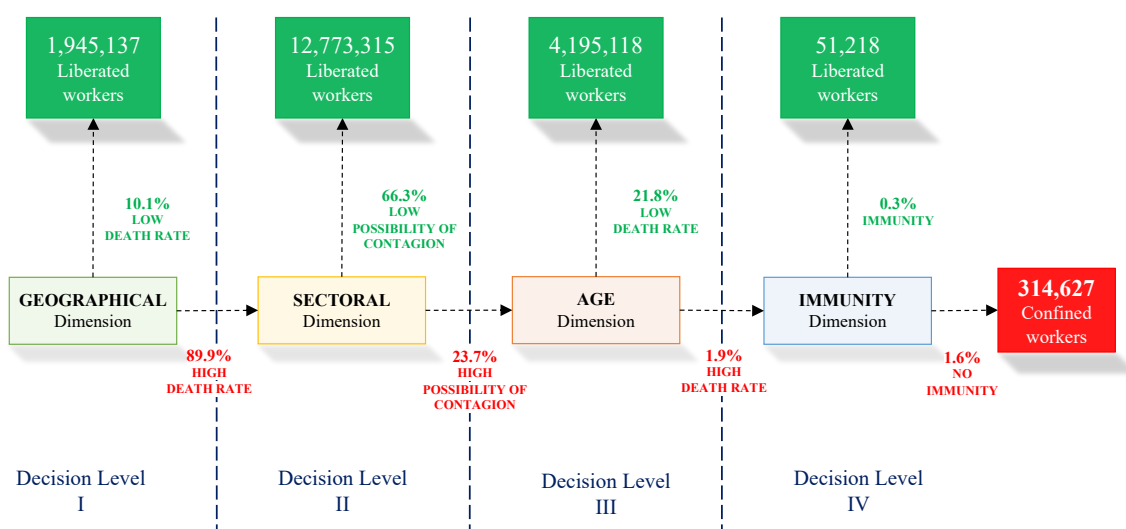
1,945,137
Liberated workers

12,773,315
Liberated workers

4,195,118
Liberated workers

51,218
Liberated workers

10.1%
LOW DEATH RATE

66.3%
LOW POSSIBILITY OF CONTAGION

21.8%
LOW DEATH RATE

0.3%
IMMUNITY

GEOGRAPHICAL
Dimension

SECTORAL
Dimension

AGE
Dimension

IMMUNITY
Dimension

314,627
Confined workers

89.9%
HIGH DEATH RATE

23.7%
HIGH POSSIBILITY OF CONTAGION

1.9%
HIGH DEATH RATE

1.6%
NO IMMUNITY

Decision Level
I

Decision Level
II

Decision Level
III

Decision Level
IV